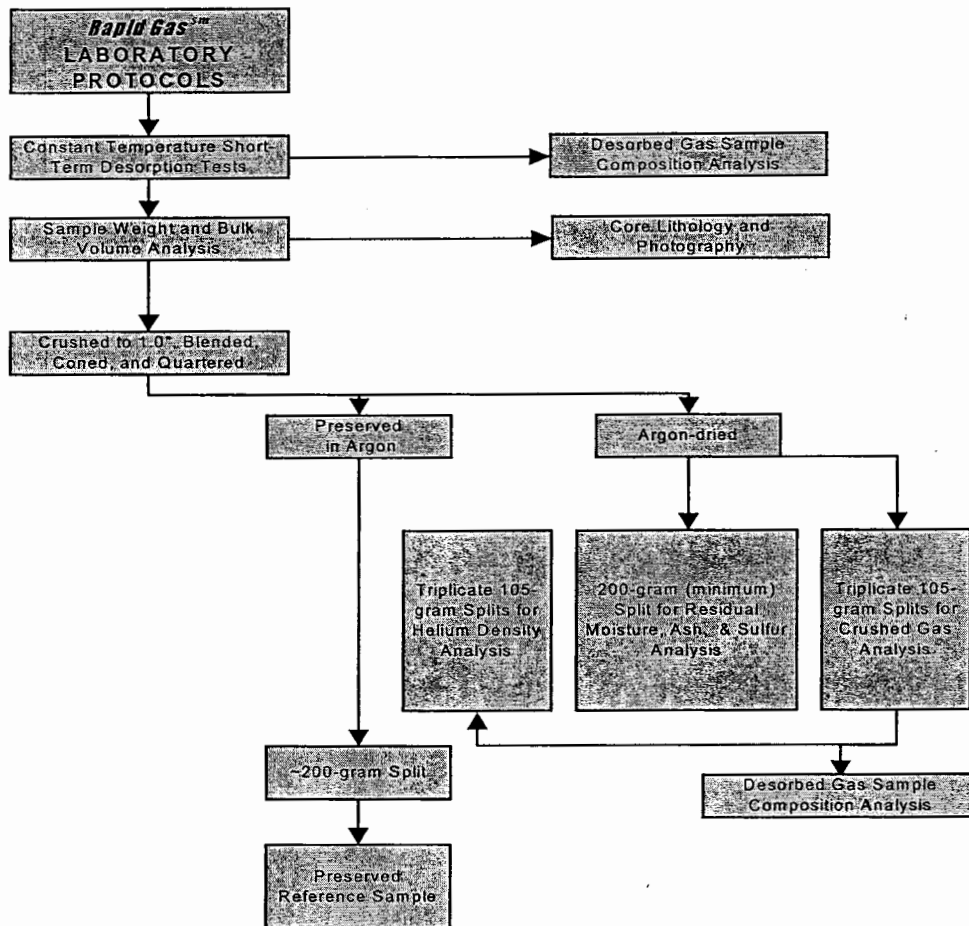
Rapid Gas℠ LABORATORY PROTOCOLS

Constant Temperature Short-Term Desorption Tests

Desorbed Gas Sample Composition Analysis

Sample Weight and Bulk Volume Analysis

Core Lithology and Photography

Crushed to 1.0", Blended, Coned, and Quartered

Preserved in Argon

Argon-dried

Triplicate 105-gram Splits for Helium Density Analysis

200-gram (minimum) Split for Residual Moisture, Ash, & Sulfur Analysis

Triplicate 105-gram Splits for Crushed Gas Analysis.

~200-gram Split

Desorbed Gas Sample Composition Analysis

Preserved Reference Sample